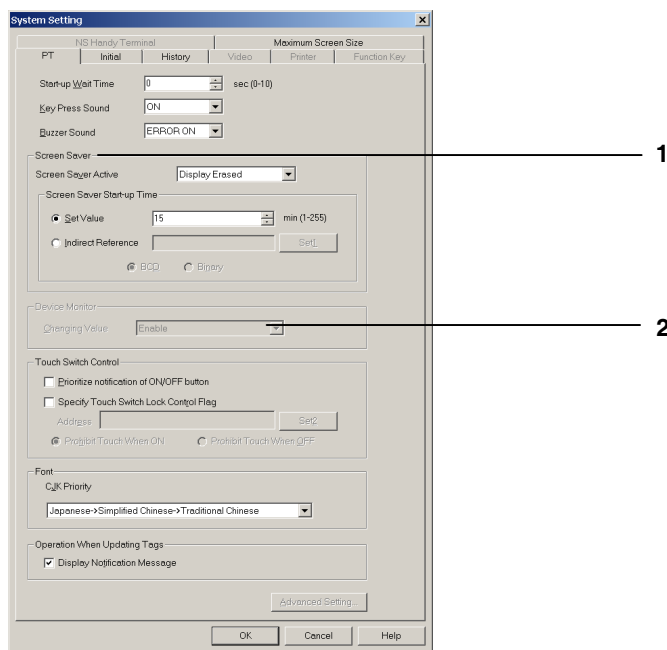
System Setting

NS Handy Terminal
Maximum Screen Size
PT
Initial
History
Video
Printer
Function Key

Start-up Wait Time
0
sec (0-10)
Key Press Sound
ON
Buzzer Sound
ERROR ON

Screen Saver
Screen Saver Active
Display Erased
Screen Saver Start-up Time
Set Value
15
min (1-255)
Indirect Reference
Set1
BCD
Binary

1

Device Monitor
Changing Value
Enable

2

Touch Switch Control
Prioritize notification of ON/OFF button
Specify Touch Switch Lock Control Flag
Address
Set2
Prohibit Touch When ON
Prohibit Touch When OFF

Font
CJK Priority
Japanese->Simplified Chinese->Traditional Chinese

Operation When Updating Tags
Display Notification Message

Advanced Setting...

OK
Cancel
Help